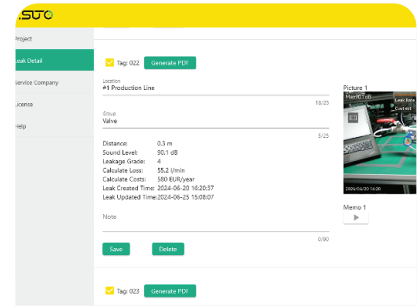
SUTO

Project
Leak Detail
Service Company
License
Help

Tag: 022 Generate PDF

Location
#1 Production Line
18/25

Group
Valve
5/25

Distance: 0.3 m
Sound Level: 90.1 dB
Leakage Grade: 4
Calculate Loss: 55.2 l/min
Calculate Costs: 580 EUR/year
Leak Created Time: 2024-06-20 16:20:37
Leak Updated Time: 2024-06-25 15:08:07

Note
0/80

Save Delete

Picture 1
Leak Rate
Contact
2024-06-20 16:20

Memo 1

Tag: 023 Generate PDF